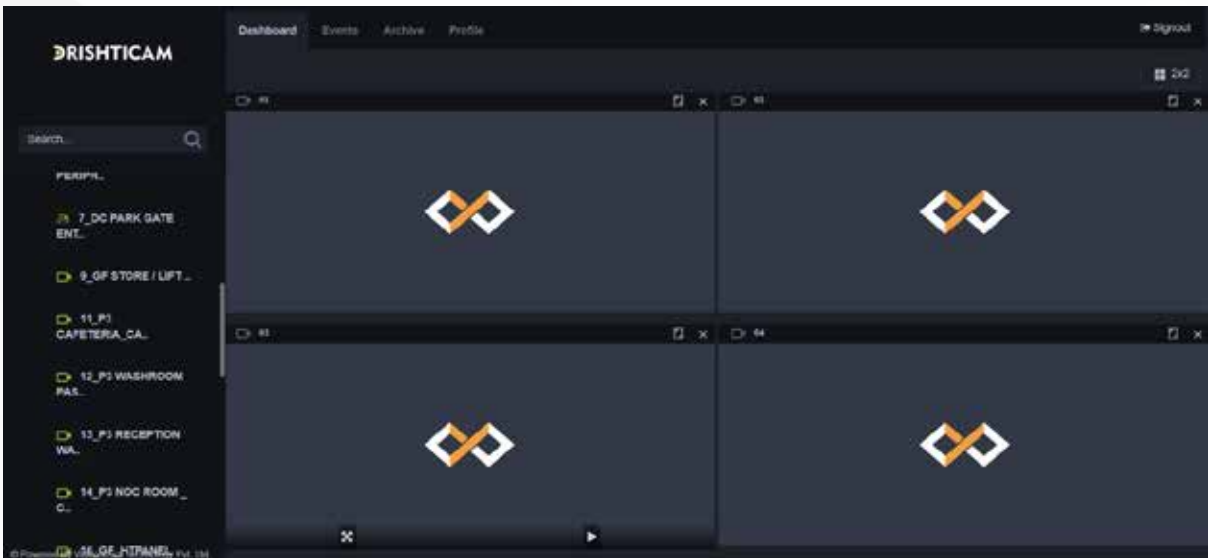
DRISHTICAM

Dashboard Events Archive Profile

Signout

2x2

Search...

PERIPH...

7_DC PARK GATE ENT...

9_GF STORE / LIFT...

11_P3 CAFETERIA_CA...

12_P3 WASHROOM PAS...

13_P3 RECEPTION WA...

14_P3 NOC ROOM_C...

16_GF_HTPANEL

© Powered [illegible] Pvt. Ltd.

01

02

03

04